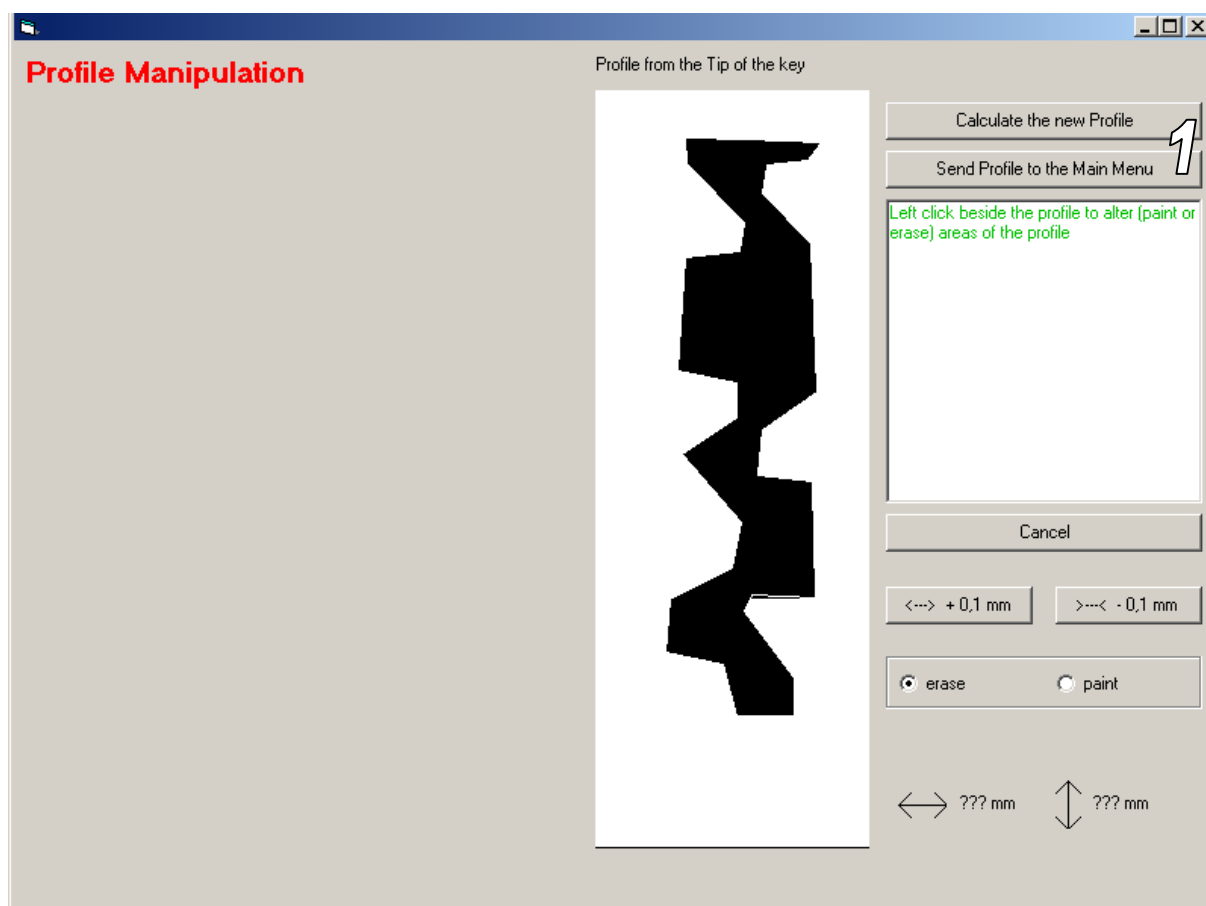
Profile Manipulation

Profile from the Tip of the key

Calculate the new Profile

1

Send Profile to the Main Menu

Left click beside the profile to alter (paint or erase) areas of the profile

Cancel

<---> + 0,1 mm

>---< - 0,1 mm

erase

paint

??? mm

??? mm